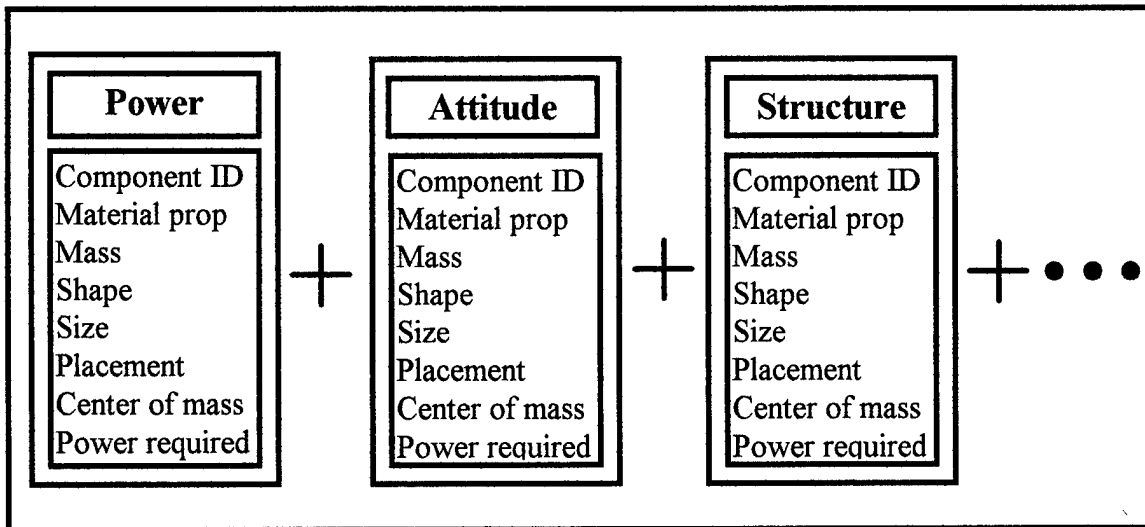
Power

Component ID
Material prop
Mass
Shape
Size
Placement
Center of mass
Power required

+

Attitude

Component ID
Material prop
Mass
Shape
Size
Placement
Center of mass
Power required

+

Structure

Component ID
Material prop
Mass
Shape
Size
Placement
Center of mass
Power required

+ • • •